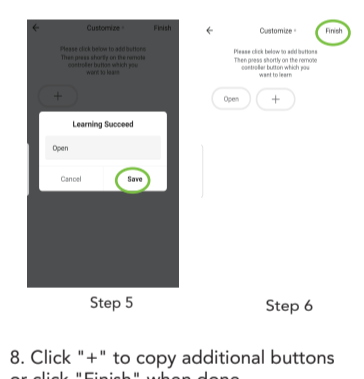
← Customize Finish

Please click below to add buttons Then press shortly on the remote controller button which you want to learn

+

Learning Succeed

Open

Cancel Save

Step 5

← Customize Finish

Please click below to add buttons Then press shortly on the remote controller button which you want to learn

Open +

Step 6

8. Click "+" to copy additional buttons or click "Finish" when done.